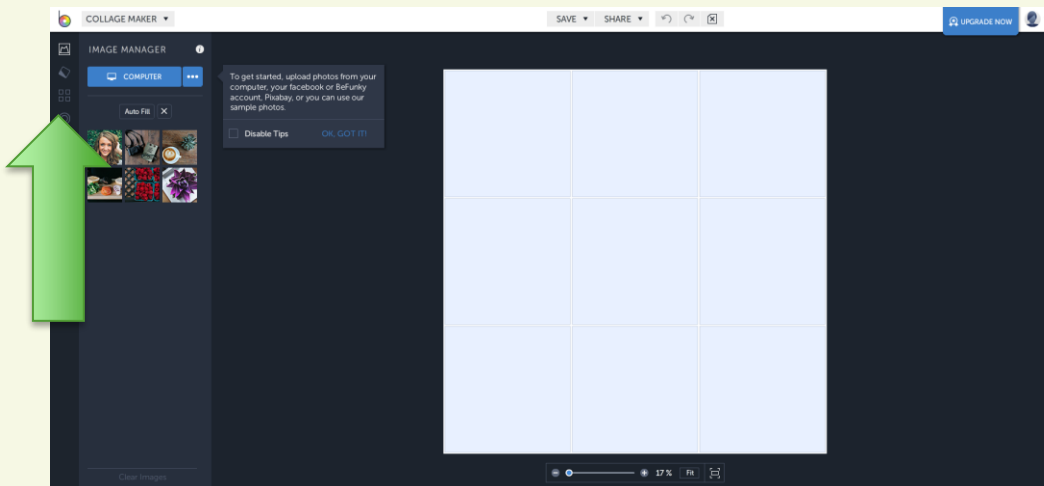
COLLAGE MAKER ▾

SAVE ▾ SHARE ▾

UPGRADE NOW

IMAGE MANAGER

COMPUTER

Auto Fill

To get started, upload photos from your computer, your facebook or BeFunky account, Pixabay, or you can use our sample photos.

Disable Tips

OK, GOT IT!

Clear Images

17 %

Fit